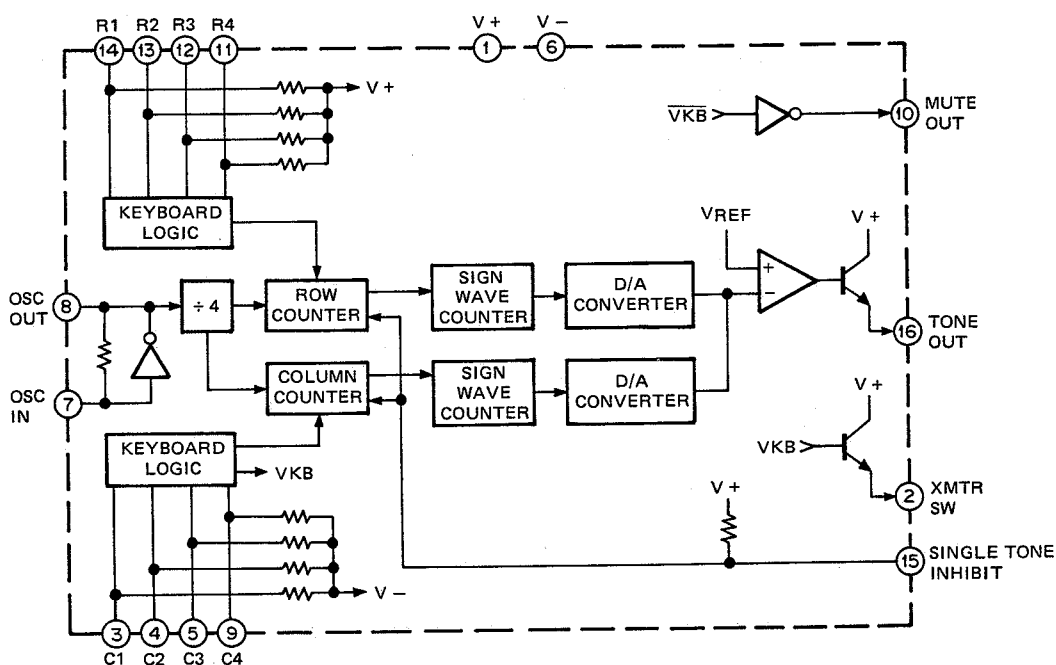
R1 R2 R3 R4
14 13 12 11
V+
1
V−
6
V+
$\overline{VKB}$
10 MUTE OUT
KEYBOARD LOGIC
VREF
V+
+
−
OSC OUT 8
÷4
ROW COUNTER
SIGN WAVE COUNTER
D/A CONVERTER
16 TONE OUT
OSC IN 7
COLUMN COUNTER
SIGN WAVE COUNTER
D/A CONVERTER
V+
KEYBOARD LOGIC
VKB
VKB
2 XMTR SW
V+
15 SINGLE TONE INHIBIT
V−
3 4 5 9
C1 C2 C3 C4